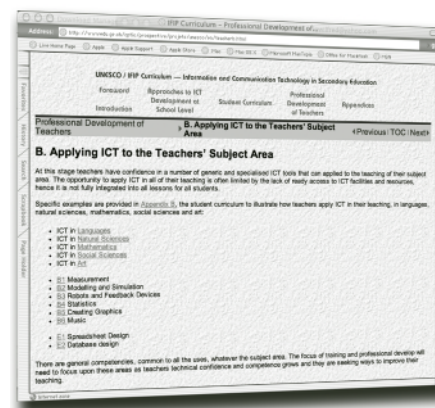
IFIP Curriculum – Professional Development of...

Address: http://www.edu.gu.se/ifip/projects/ifip/teachers/T_teachers.html

Live Home Page Apple Apple Support Apple Store Mac Mac OS X Microsoft MacTopia Office for Macintosh MSN

Favorites History Search Scrapbook Page Holder

UNESCO / IFIP Curriculum — Information and Communication Technology in Secondary Education

Foreword Introduction Approaches to ICT Development at School Level Student Curriculum Professional Development of Teachers Appendices

Professional Development of Teachers B. Applying ICT to the Teachers' Subject Area ‹Previous | TOC | Next›

B. Applying ICT to the Teachers' Subject Area

At this stage teachers have confidence in a number of generic and specialised ICT tools that can applied to the teaching of their subject area. The opportunity to apply ICT in all of their teaching is often limited by the lack of ready access to ICT facilities and resources, hence it is not fully integrated into all lessons for all students.

Specific examples are provided in Appendix B, the student curriculum to illustrate how teachers apply ICT in their teaching, in languages, natural sciences, mathematics, social sciences and art:

- ICT in Languages
- ICT in Natural Sciences
- ICT in Mathematics
- ICT in Social Sciences
- ICT in Art

- B1 Measurement
- B2 Modelling and Simulation
- B3 Robots and Feedback Devices
- B4 Statistics
- B5 Creating Graphics
- B6 Music

- E1 Spreadsheet Design
- E2 Database design

There are general competencies, common to all the uses, whatever the subject area. The focus of training and professional develop will need to focus upon these areas as teachers technical confidence and competence grows and they are seeking ways to improve their teaching.

Internet zone